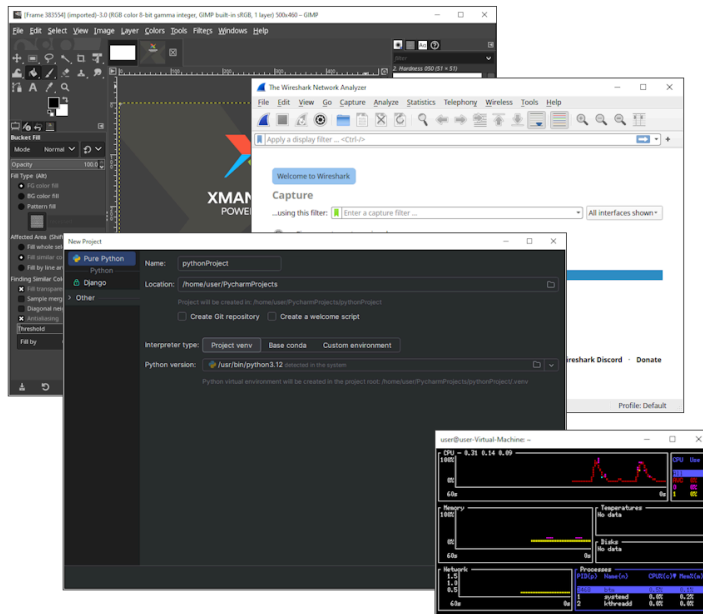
[Frame 383554] (imported)-3.0 (RGB color 8-bit gamma integer, GIMP built-in sRGB, 1 layer) 500x460 – GIMP

File Edit Select View Image Layer Colors Tools Filters Windows Help

2. Hardness 050 (51 × 51)

Bucket Fill
Mode Normal
Opacity 100.0
Fill Type (Alt)
FG color fill
BG color fill
Pattern fill
Affected Area (Shift)
Fill whole se
Fill similar co
Fill by line ar
Finding Similar Colo
Fill transpare
Sample merg
Diagonal nei
Antialiasing
Threshold
Fill by

XMAN
POWE

The Wireshark Network Analyzer

File Edit View Go Capture Analyze Statistics Telephony Wireless Tools Help

Apply a display filter ... <Ctrl-/>

Welcome to Wireshark

Capture

...using this filter: Enter a capture filter ... All interfaces shown

ireshark Discord · Donate

Profile: Default

New Project

Pure Python
Python
Django
Other

Name: pythonProject

Location: /home/user/PycharmProjects

Project will be created in: /home/user/PycharmProjects/pythonProject

Create Git repository Create a welcome script

Interpreter type: Project venv Base conda Custom environment

Python version: /usr/bin/python3.12 detected in the system

Python virtual environment will be created in the project root: /home/user/PycharmProjects/pythonProject/.venv

user@user-Virtual-Machine: ~

CPU 0.31 0.14 0.09
100%
60s 0s
CPU Use

Memory
60s 0s

Temperatures
No data

Disks
No data

Network
1.5
1.0
0.5
60s 0s

Processes
PID(p) Name(n) CPU(c)% Mem%
1 systemd 0.0% 0.3%
2 kthreadd 0.0% 0.0%